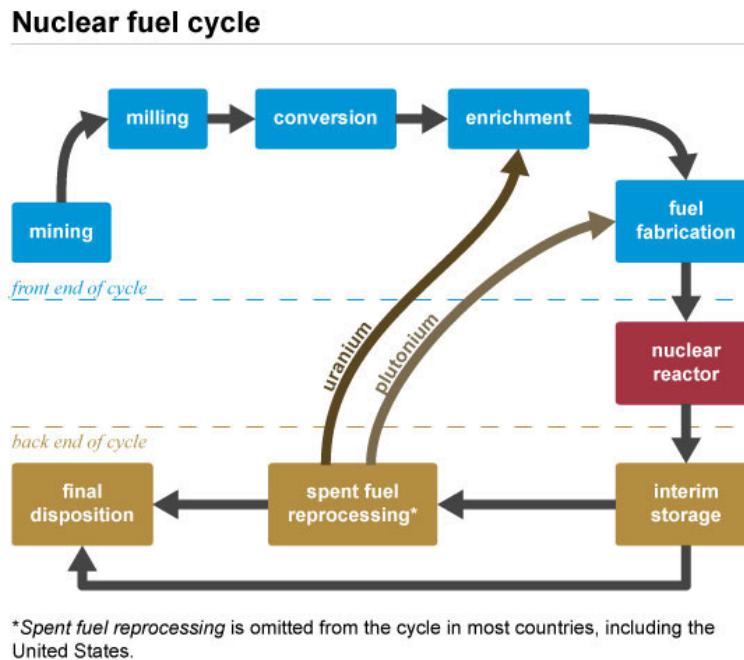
Nuclear fuel cycle

mining

milling

conversion

enrichment

fuel fabrication

front end of cycle

nuclear reactor

uranium

plutonium

back end of cycle

final disposition

spent fuel reprocessing*

interim storage

*Spent fuel reprocessing is omitted from the cycle in most countries, including the United States.